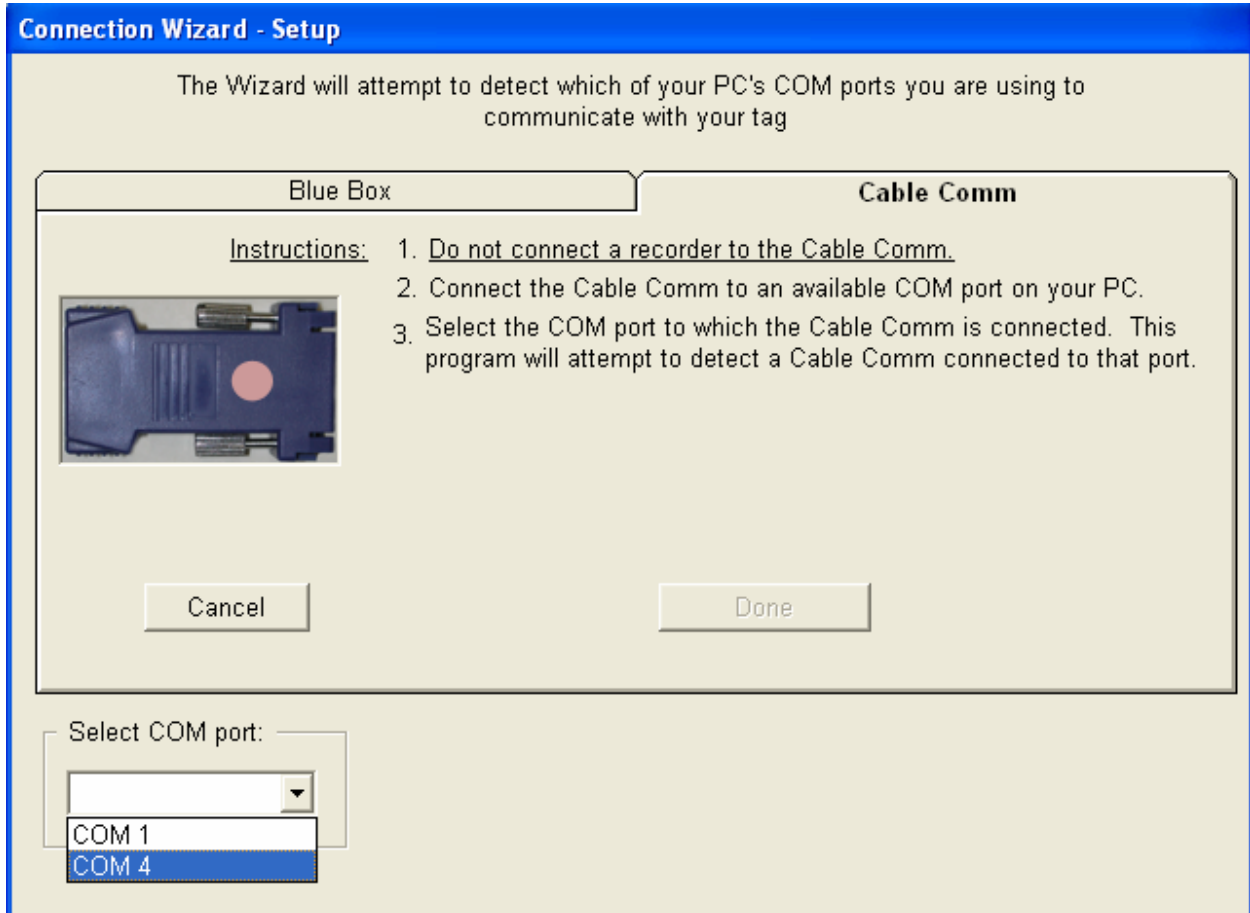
Connection Wizard - Setup

The Wizard will attempt to detect which of your PC's COM ports you are using to communicate with your tag

Blue Box

Cable Comm

Instructions:

1. Do not connect a recorder to the Cable Comm.

2. Connect the Cable Comm to an available COM port on your PC.

3. Select the COM port to which the Cable Comm is connected. This program will attempt to detect a Cable Comm connected to that port.

Cancel

Done

Select COM port:

COM 1

COM 4